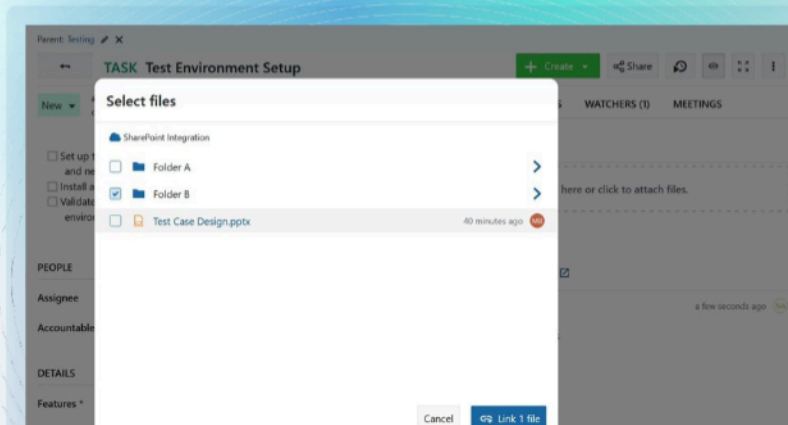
Parent: Testing

TASK Test Environment Setup

Create

Share

New

S WATCHERS (1) MEETINGS

Set up t and ne

Install a

Validat enviro

here or click to attach files.

PEOPLE

Assignee

Accountable

a few seconds ago

DETAILS

Features *

Select files

SharePoint Integration

Folder A

Folder B

Test Case Design.pptx

40 minutes ago

MB

Cancel

Link 1 file